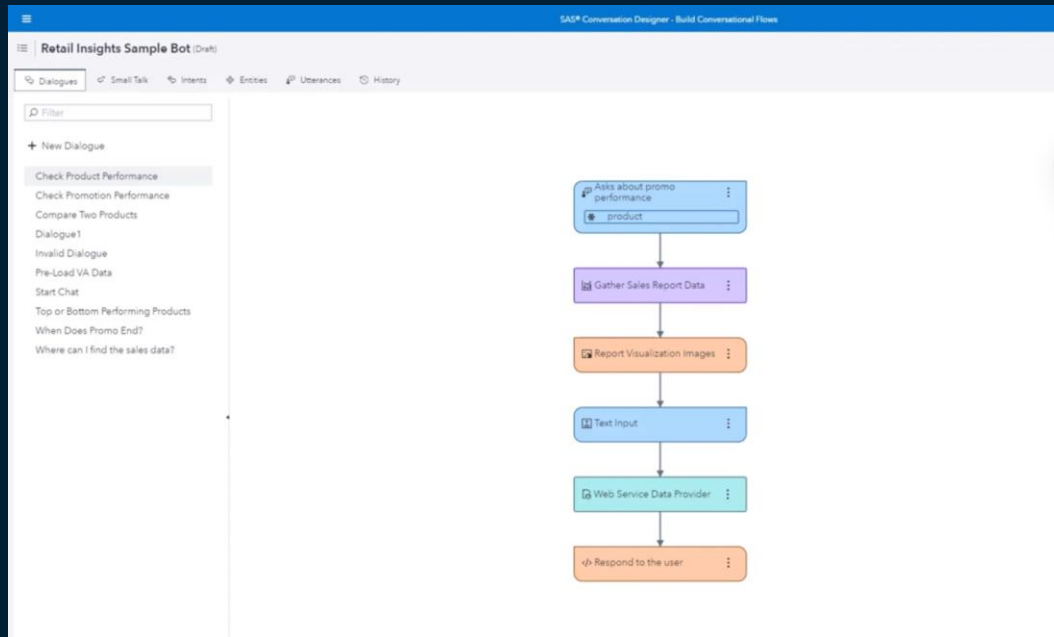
SAS® Conversation Designer - Build Conversational Flows

Retail Insights Sample Bot (Draft)

Dialogues
Small Talk
Intents
Entities
Utterances
History

Filter

+ New Dialogue

Check Product Performance
Check Promotion Performance
Compare Two Products
Dialogue1
Invalid Dialogue
Pre-Load VA Data
Start Chat
Top or Bottom Performing Products
When Does Promo End?
Where can I find the sales data?

Asks about promo performance
product

Gather Sales Report Data

Report Visualization Images

Text Input

Web Service Data Provider

Respond to the user